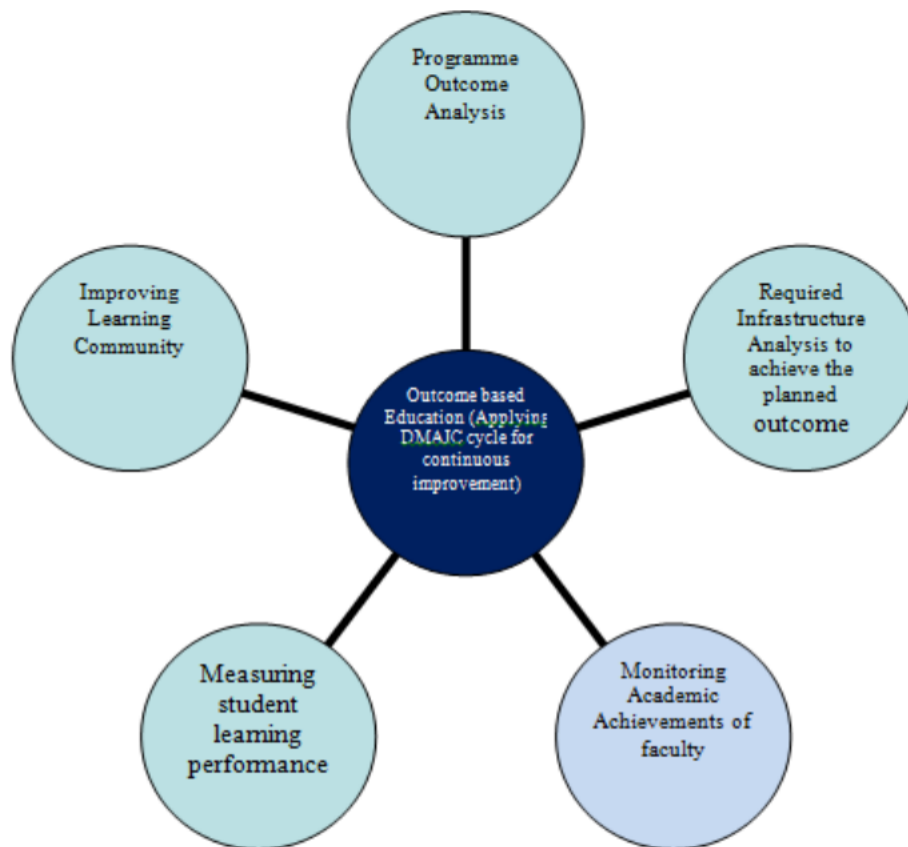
Programme Outcome Analysis

Required Infrastructure Analysis to achieve the planned outcome

Monitoring Academic Achievements of faculty

Measuring student learning performance

Improving Learning Community

Outcome based Education (Applying DMAIC cycle for continuous improvement)